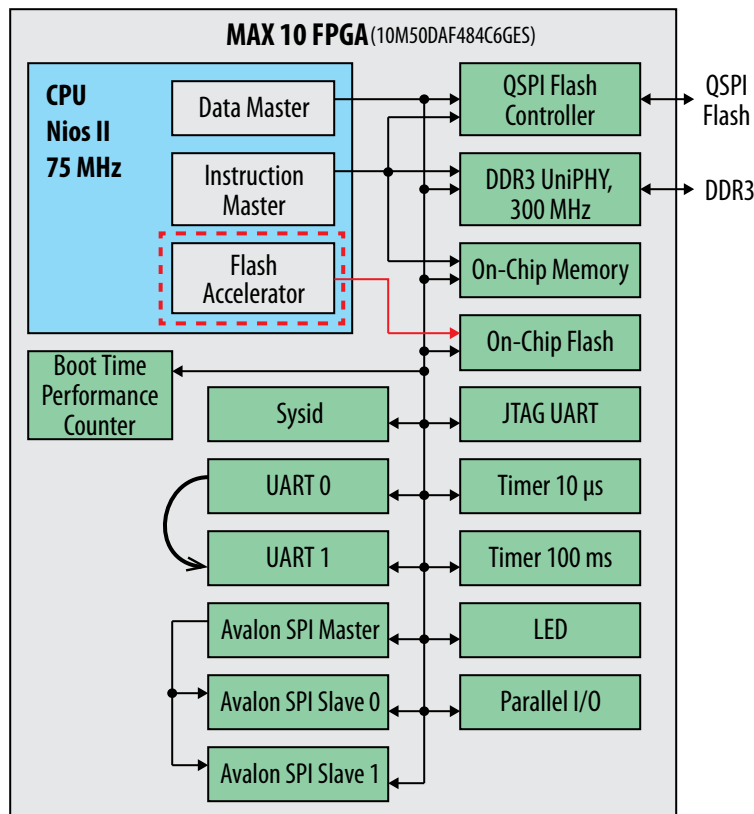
MAX 10 FPGA (10M50DAF484C6GES)

CPU
Nios II
75 MHz

Data Master

Instruction Master

Flash Accelerator

QSPI Flash Controller

QSPI Flash

DDR3 UniPHY, 300 MHz

DDR3

On-Chip Memory

On-Chip Flash

Boot Time Performance Counter

Sysid

JTAG UART

UART 0

Timer 10 µs

UART 1

Timer 100 ms

Avalon SPI Master

LED

Avalon SPI Slave 0

Parallel I/O

Avalon SPI Slave 1